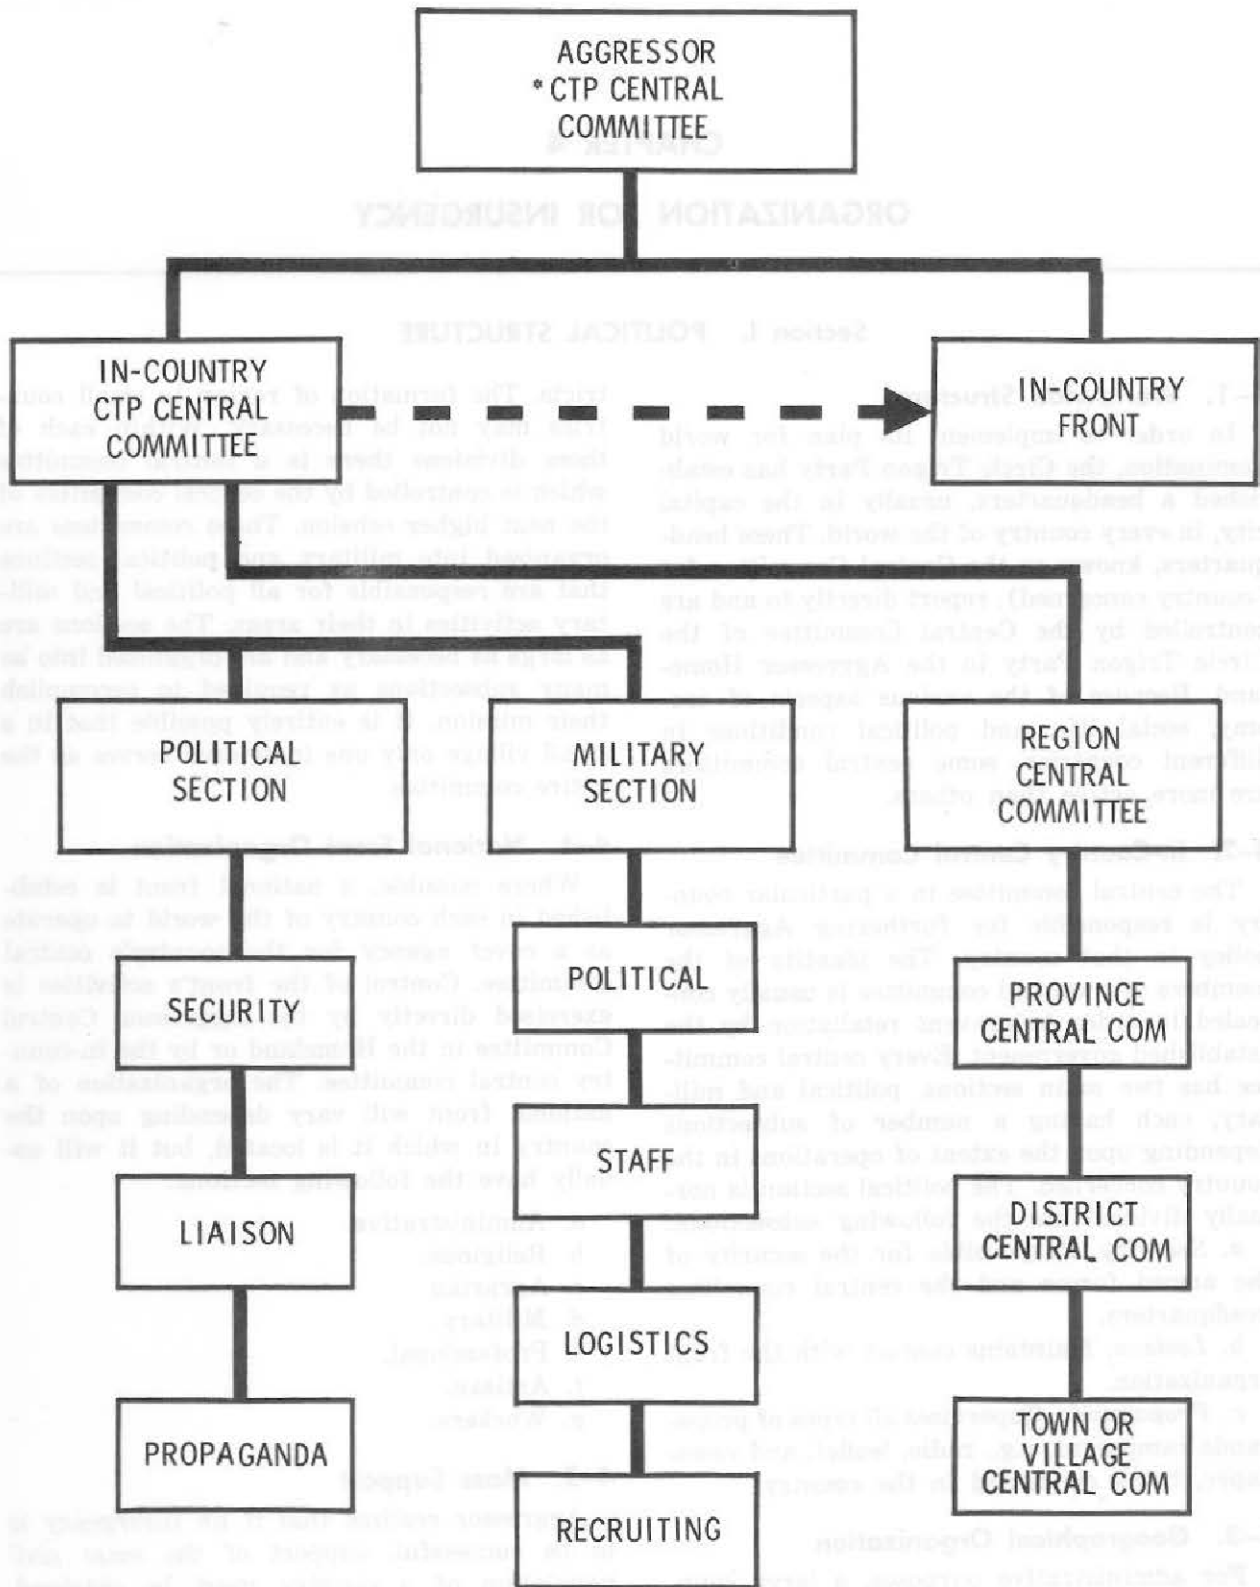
AGGRESSOR
*CTP CENTRAL
COMMITTEE

IN-COUNTRY
CTP CENTRAL
COMMITTEE

IN-COUNTRY
FRONT

POLITICAL
SECTION

MILITARY
SECTION

REGION
CENTRAL
COMMITTEE

SECURITY

LIAISON

PROPAGANDA

POLITICAL

STAFF

LOGISTICS

RECRUITING

PROVINCE
CENTRAL COM

DISTRICT
CENTRAL COM

TOWN OR
VILLAGE
CENTRAL COM